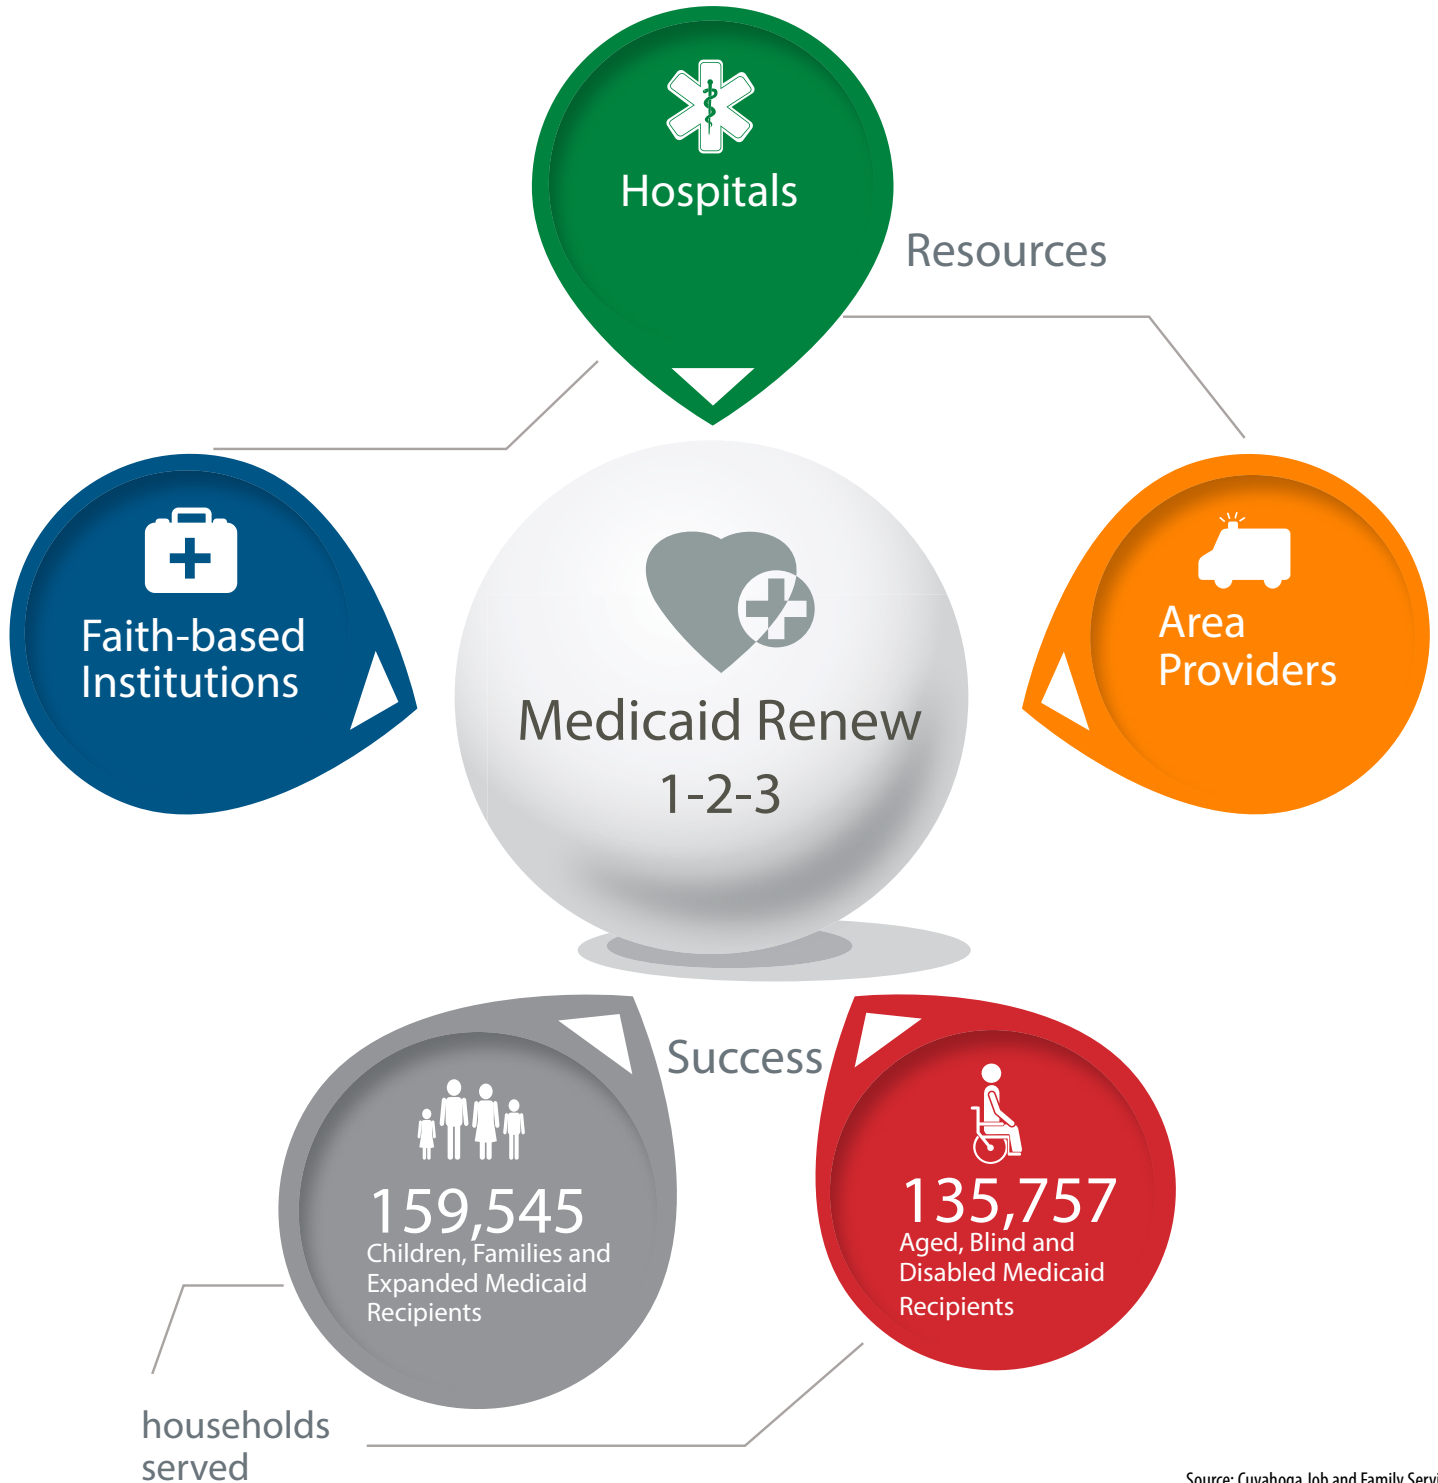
Hospitals

Resources

Faith-based Institutions

Medicaid Renew 1-2-3

Area Providers

Success

159,545 Children, Families and Expanded Medicaid Recipients

135,757 Aged, Blind and Disabled Medicaid Recipients

households served

Source: Cuyahoga Job and Family Servi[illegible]